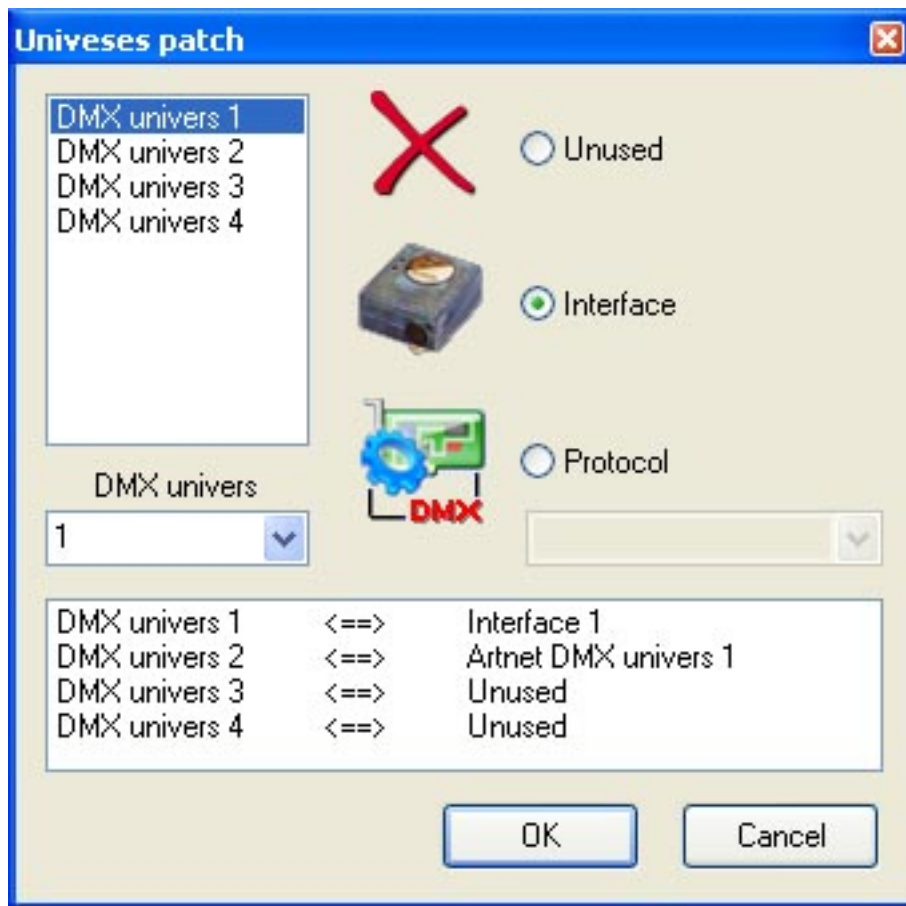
Univeses patch

DMX univers 1
DMX univers 2
DMX univers 3
DMX univers 4

Unused

Interface

DMX

Protocol

DMX univers

1

| | | |
|---|---|---|
| DMX univers 1 | <==> | Interface 1 |
| DMX univers 2 | <==> | Artnet DMX univers 1 |
| DMX univers 3 | <==> | Unused |
| DMX univers 4 | <==> | Unused |

OK

Cancel